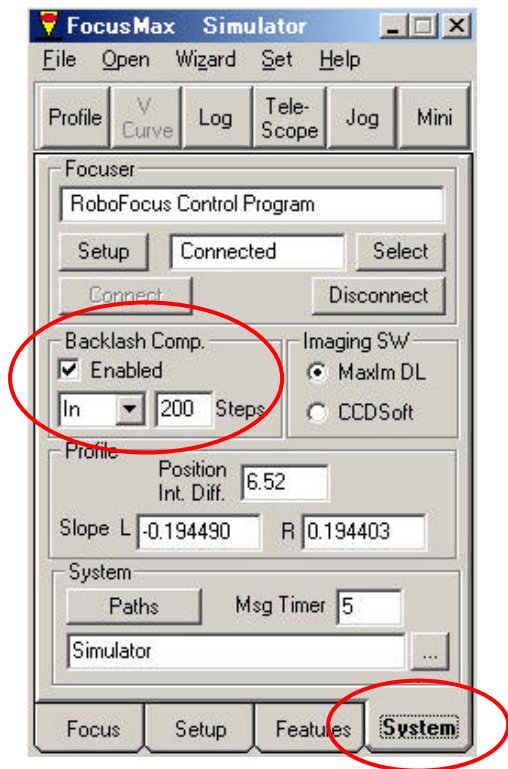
FocusMax Simulator

File Open Wizard Set Help

Profile
V Curve
Log
Tele-Scope
Jog
Mini

Focuser
RoboFocus Control Program
Setup
Connected
Select
Connect
Disconnect

Backlash Comp.
Enabled
In
200
Steps

Imaging SW
MaxIm DL
CCDSoft

Profile
Position Int. Diff.
6.52
Slope L
-0.194490
R
0.194403

System
Paths
Msg Timer
5
Simulator
...

Focus
Setup
Features
System